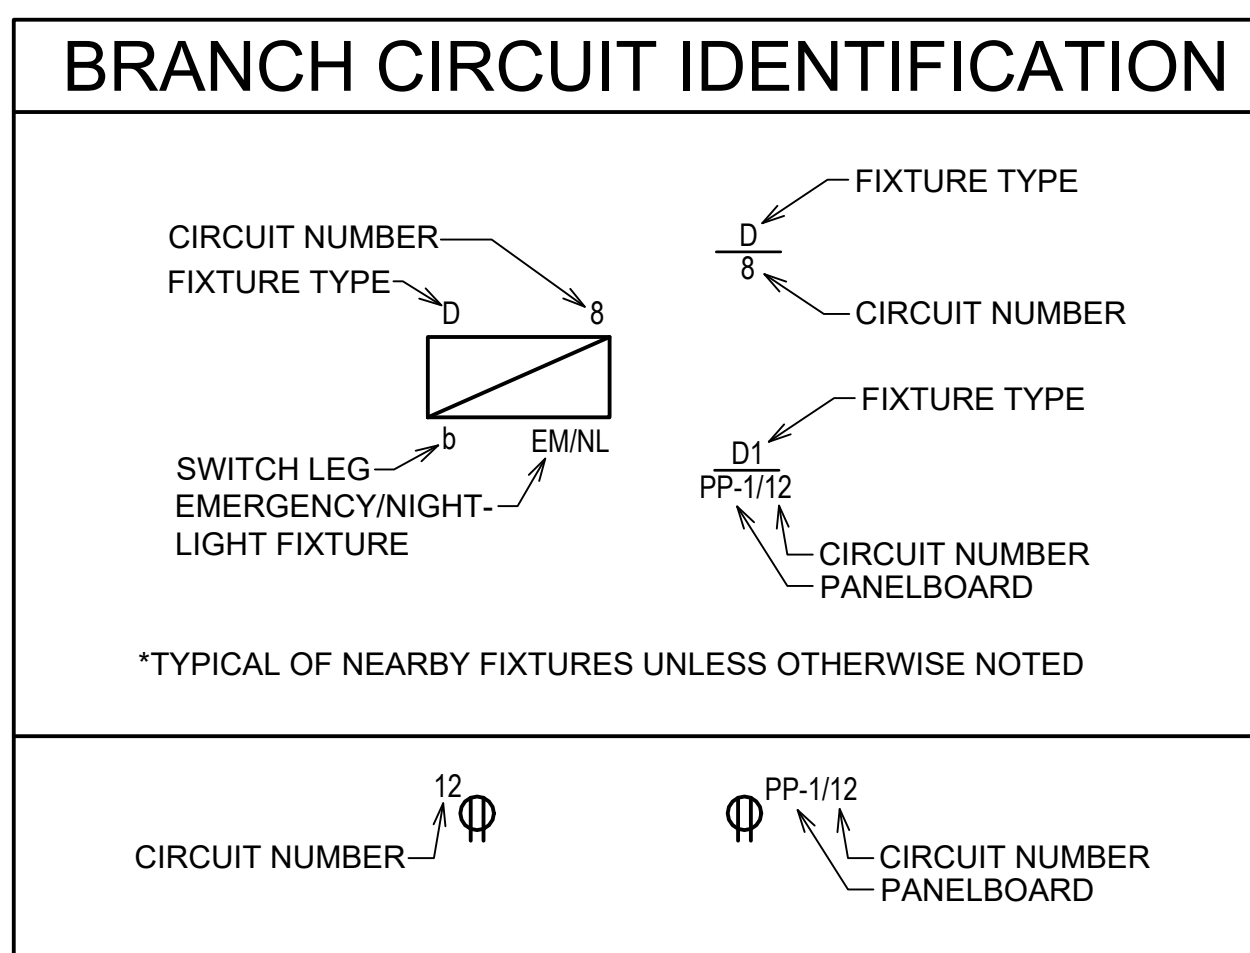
BRANCH CIRCUIT IDENTIFICATION

CIRCUIT NUMBER
FIXTURE TYPE
D
8
b
EM/NL
SWITCH LEG
EMERGENCY/NIGHT-LIGHT FIXTURE

FIXTURE TYPE
D
8
CIRCUIT NUMBER

FIXTURE TYPE
D1
PP-1/12
CIRCUIT NUMBER
PANELBOARD

*TYPICAL OF NEARBY FIXTURES UNLESS OTHERWISE NOTED

12
CIRCUIT NUMBER

PP-1/12
CIRCUIT NUMBER
PANELBOARD